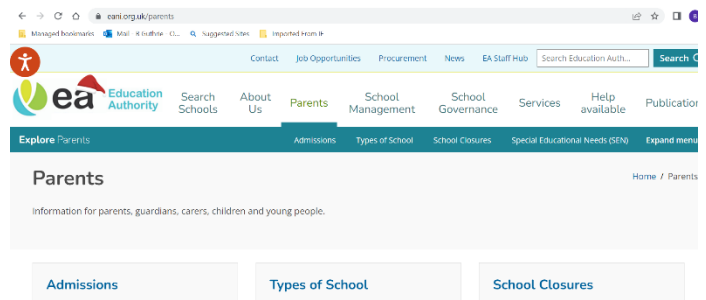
eani.org.uk/parents

Managed bookmarks Mail K Guthrie - O... Suggested Sites Imported From IE

Contact Job Opportunities Procurement News EA Staff Hub Search Education Auth... Search

ea Education Authority

Search Schools About Us Parents School Management School Governance Services Help available Publication

Explore Parents Admissions Types of School School Closures Special Educational Needs (SEN) Expand menu

Parents

Home / Parents

Information for parents, guardians, carers, children and young people.

Admissions

Types of School

School Closures